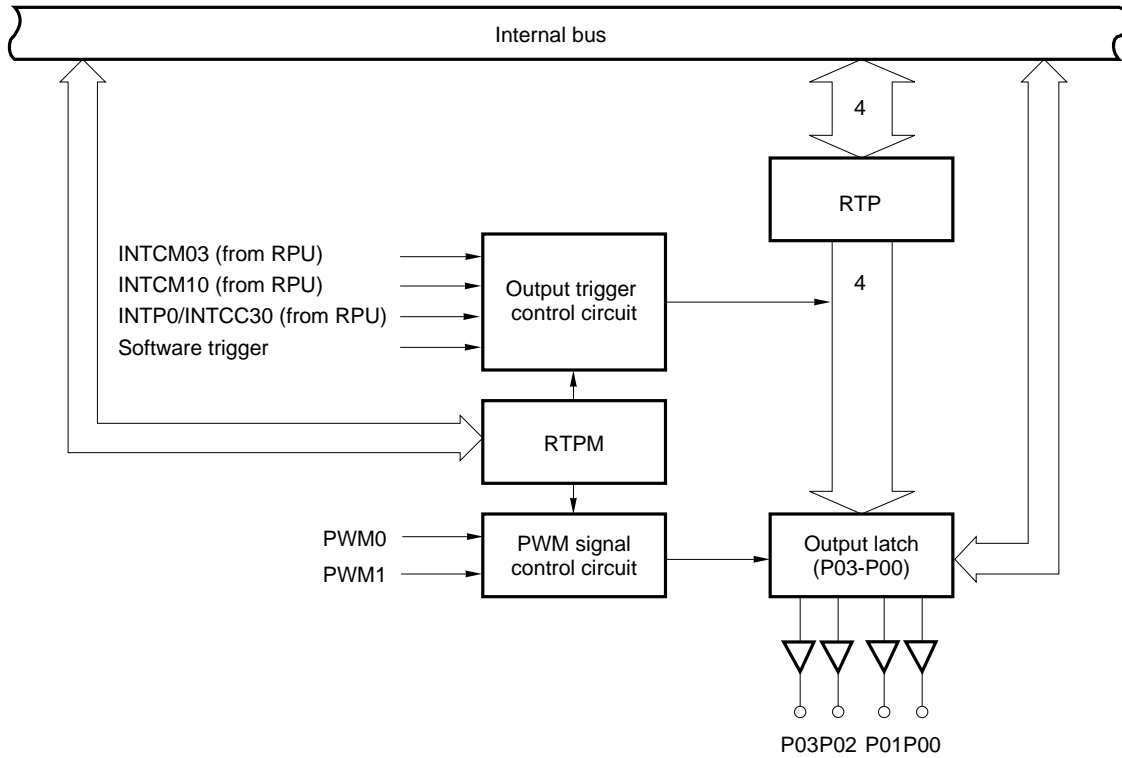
Internal bus

4

RTP

INTCM03 (from RPU)
INTCM10 (from RPU)
INTP0/INTCC30 (from RPU)
Software trigger

Output trigger control circuit

4

RTPM

PWM0
PWM1

PWM signal control circuit

Output latch (P03-P00)

P03 P02 P01 P00